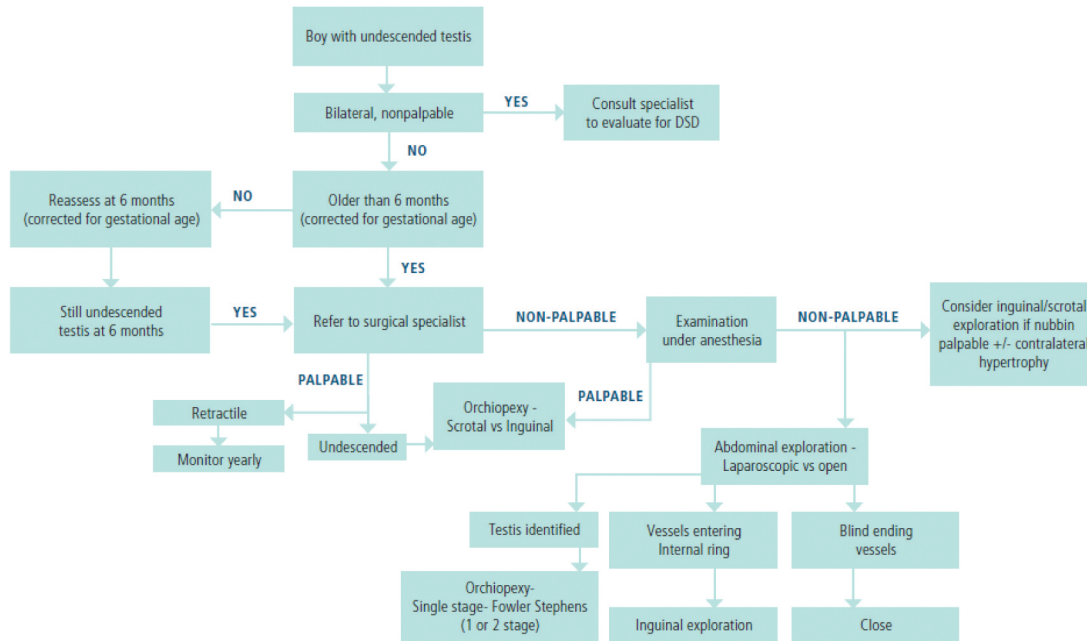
Boy with undescended testis

Bilateral, nonpalpable

YES

Consult specialist to evaluate for DSD

NO

Reassess at 6 months (corrected for gestational age)

NO

Older than 6 months (corrected for gestational age)

YES

Still undescended testis at 6 months

YES

Refer to surgical specialist

NON-PALPABLE

Examination under anesthesia

NON-PALPABLE

Consider inguinal/scrotal exploration if nubbin palpable +/- contralateral hypertrophy

PALPABLE

Retractile

Monitor yearly

Undescended

Orchiopexy - Scrotal vs Inguinal

PALPABLE

Abdominal exploration - Laparoscopic vs open

Testis identified

Vessels entering Internal ring

Blind ending vessels

Orchiopexy- Single stage- Fowler Stephens (1 or 2 stage)

Inguinal exploration

Close